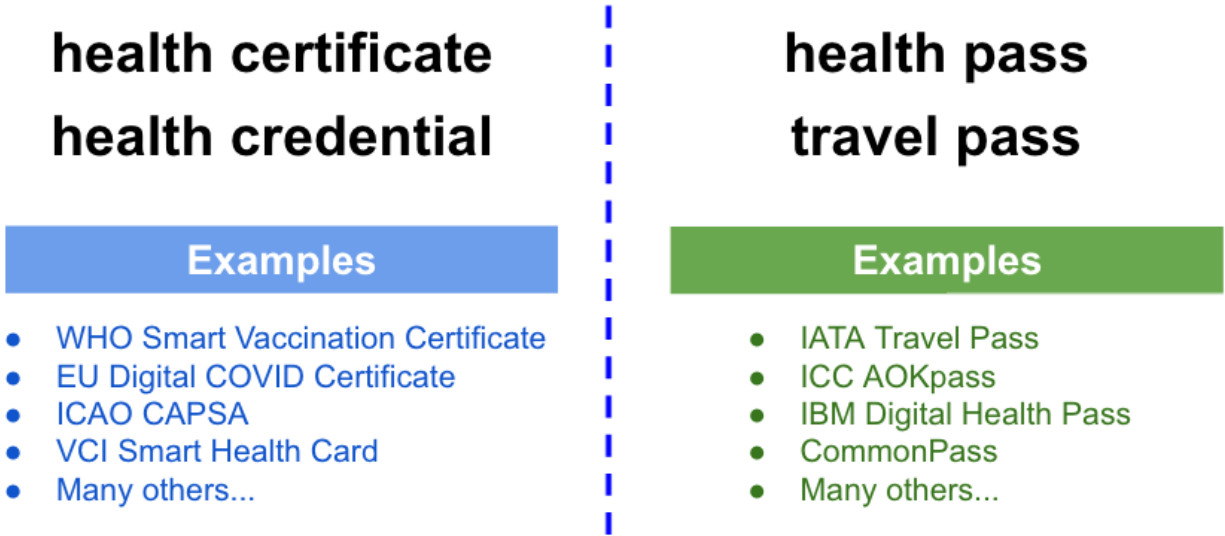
health certificate
health credential

Examples

- WHO Smart Vaccination Certificate
- EU Digital COVID Certificate
- ICAO CAPSA
- VCI Smart Health Card
- Many others...

health pass
travel pass

Examples

- IATA Travel Pass
- ICC AOKpass
- IBM Digital Health Pass
- CommonPass
- Many others...